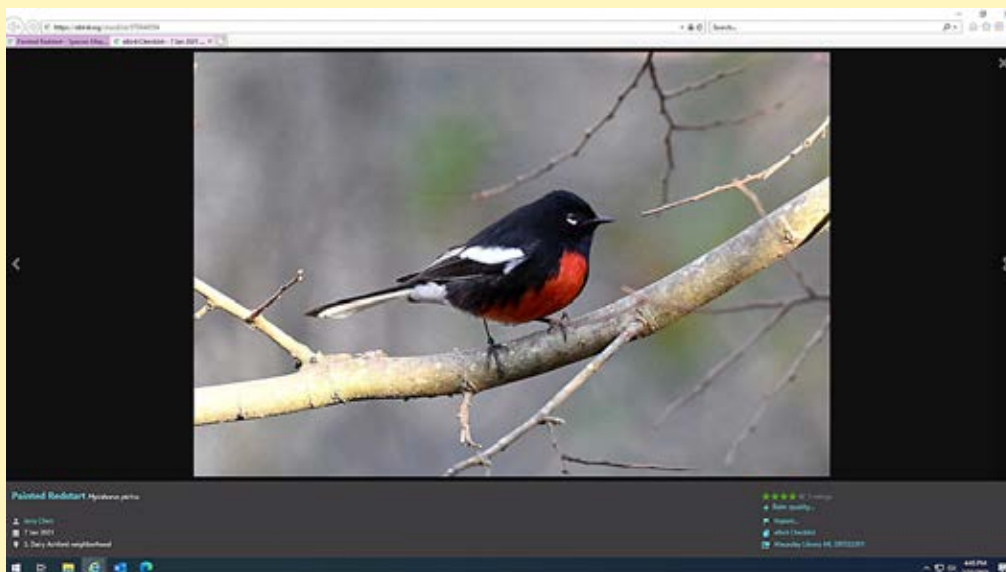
https://ebird.org/media/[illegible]

Search...

Painted Redstart - Species (Myi... | eBird Checklist - 7 Jan 2021 ...

Painted Redstart Myioborus pictus

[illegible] Chen

7 Jan 2021

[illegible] neighborhood

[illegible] ratings

Rate quality...

Report...

eBird Checklist

Macaulay Library ML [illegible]

4:45 PM